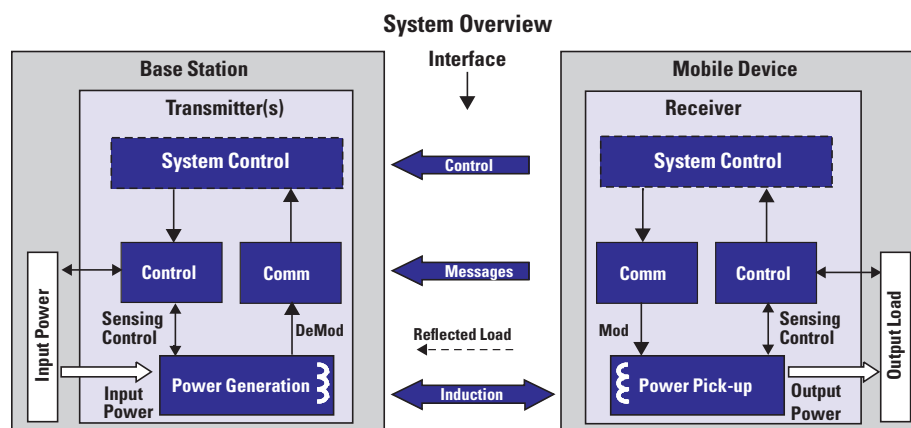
System Overview

Base Station

Interface

Mobile Device

Transmitter(s)

Receiver

System Control

Control

System Control

Control

Comm

Messages

Comm

Control

Input Power

Sensing Control

DeMod

Reflected Load

Mod

Sensing Control

Output Load

Input Power

Power Generation

Induction

Power Pick-up

Output Power